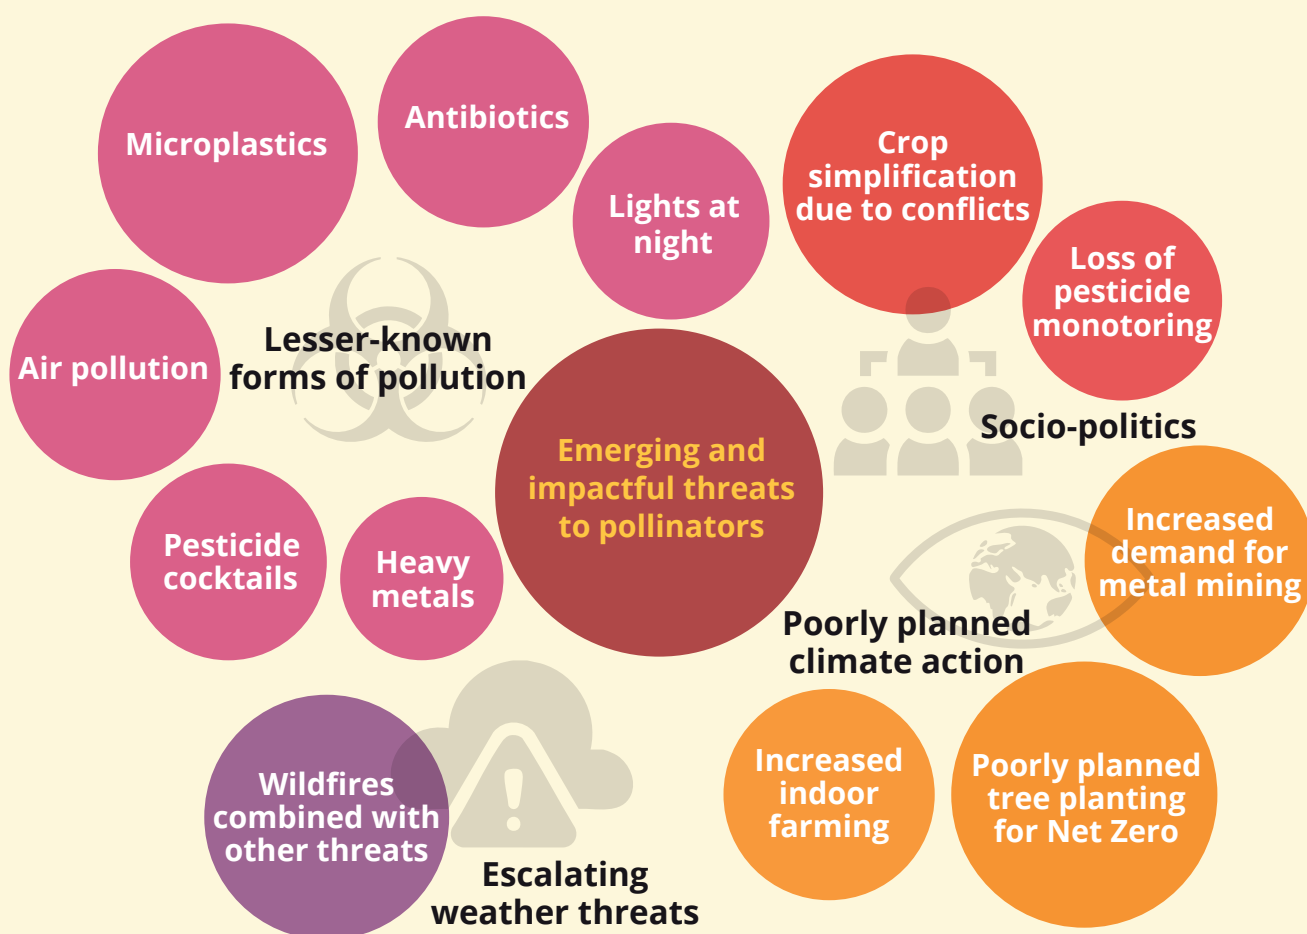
Microplastics

Antibiotics

Lights at night

Crop simplification due to conflicts

Loss of pesticide monotoring

Air pollution

Lesser-known forms of pollution

Emerging and impactful threats to pollinators

Socio-politics

Increased demand for metal mining

Pesticide cocktails

Heavy metals

Poorly planned climate action

Wildfires combined with other threats

Escalating weather threats

Increased indoor farming

Poorly planned tree planting for Net Zero